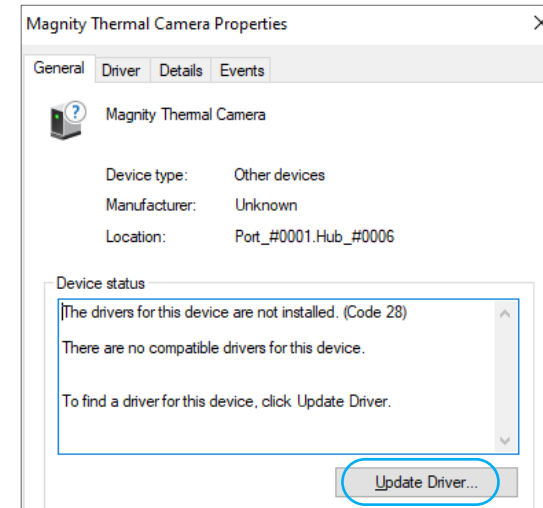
Magnity Thermal Camera Properties

General | Driver | Details | Events

Magnity Thermal Camera

Device type: Other devices
Manufacturer: Unknown
Location: Port_#0001.Hub_#0006

Device status

The drivers for this device are not installed. (Code 28)

There are no compatible drivers for this device.

To find a driver for this device, click Update Driver.

Update Driver...